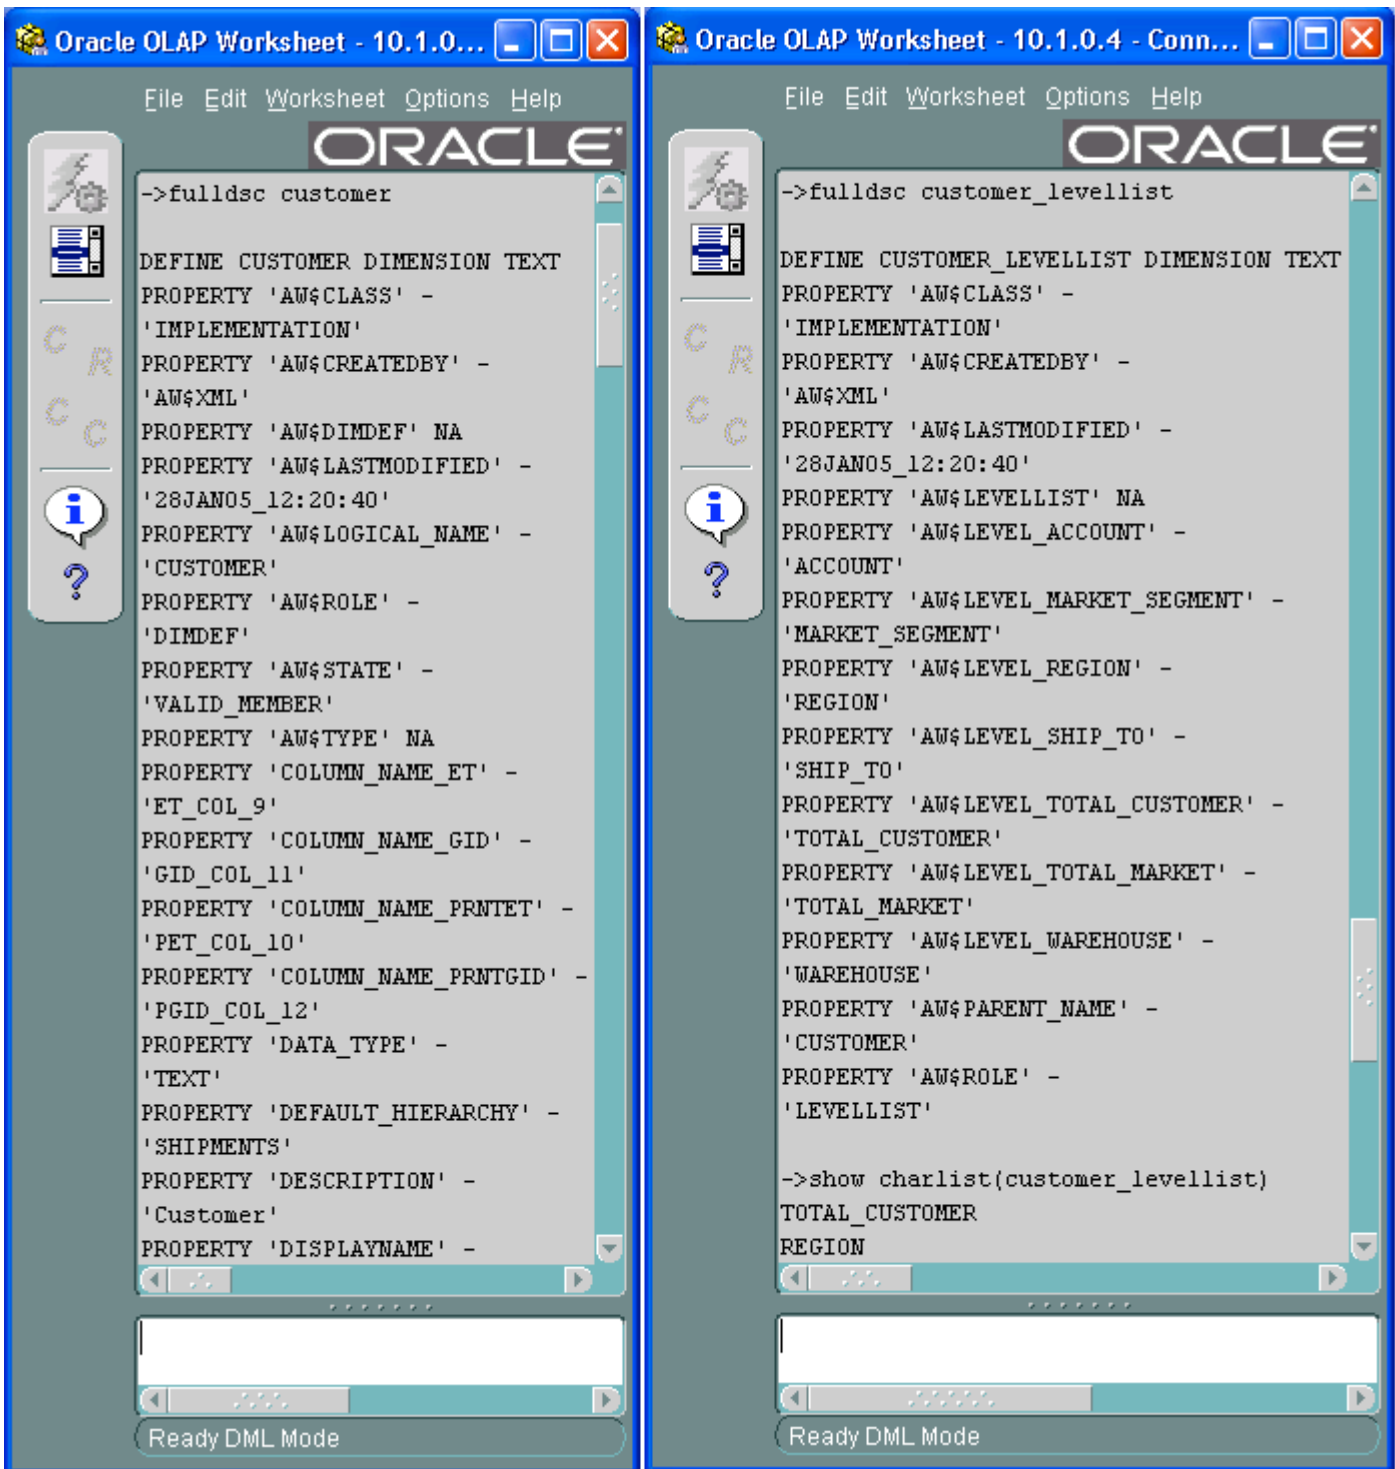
Oracle OLAP Worksheet - 10.1.0...

File Edit Worksheet Options Help

ORACLE

->fulldsc customer

DEFINE CUSTOMER DIMENSION TEXT
PROPERTY 'AW$CLASS' -
'IMPLEMENTATION'
PROPERTY 'AW$CREATEDBY' -
'AW$XML'
PROPERTY 'AW$DIMDEF' NA
PROPERTY 'AW$LASTMODIFIED' -
'28JAN05_12:20:40'
PROPERTY 'AW$LOGICAL_NAME' -
'CUSTOMER'
PROPERTY 'AW$ROLE' -
'DIMDEF'
PROPERTY 'AW$STATE' -
'VALID_MEMBER'
PROPERTY 'AW$TYPE' NA
PROPERTY 'COLUMN_NAME_ET' -
'ET_COL_9'
PROPERTY 'COLUMN_NAME_GID' -
'GID_COL_11'
PROPERTY 'COLUMN_NAME_PRNTET' -
'PET_COL_10'
PROPERTY 'COLUMN_NAME_PRNTGID' -
'PGID_COL_12'
PROPERTY 'DATA_TYPE' -
'TEXT'
PROPERTY 'DEFAULT_HIERARCHY' -
'SHIPMENTS'
PROPERTY 'DESCRIPTION' -
'Customer'
PROPERTY 'DISPLAYNAME' -

Ready DML Mode

Oracle OLAP Worksheet - 10.1.0.4 - Conn...

File Edit Worksheet Options Help

ORACLE

->fulldsc customer_levellist

DEFINE CUSTOMER_LEVELLIST DIMENSION TEXT
PROPERTY 'AW$CLASS' -
'IMPLEMENTATION'
PROPERTY 'AW$CREATEDBY' -
'AW$XML'
PROPERTY 'AW$LASTMODIFIED' -
'28JAN05_12:20:40'
PROPERTY 'AW$LEVELLIST' NA
PROPERTY 'AW$LEVEL_ACCOUNT' -
'ACCOUNT'
PROPERTY 'AW$LEVEL_MARKET_SEGMENT' -
'MARKET_SEGMENT'
PROPERTY 'AW$LEVEL_REGION' -
'REGION'
PROPERTY 'AW$LEVEL_SHIP_TO' -
'SHIP_TO'
PROPERTY 'AW$LEVEL_TOTAL_CUSTOMER' -
'TOTAL_CUSTOMER'
PROPERTY 'AW$LEVEL_TOTAL_MARKET' -
'TOTAL_MARKET'
PROPERTY 'AW$LEVEL_WAREHOUSE' -
'WAREHOUSE'
PROPERTY 'AW$PARENT_NAME' -
'CUSTOMER'
PROPERTY 'AW$ROLE' -
'LEVELLIST'

->show charlist(customer_levellist)
TOTAL_CUSTOMER
REGION

Ready DML Mode